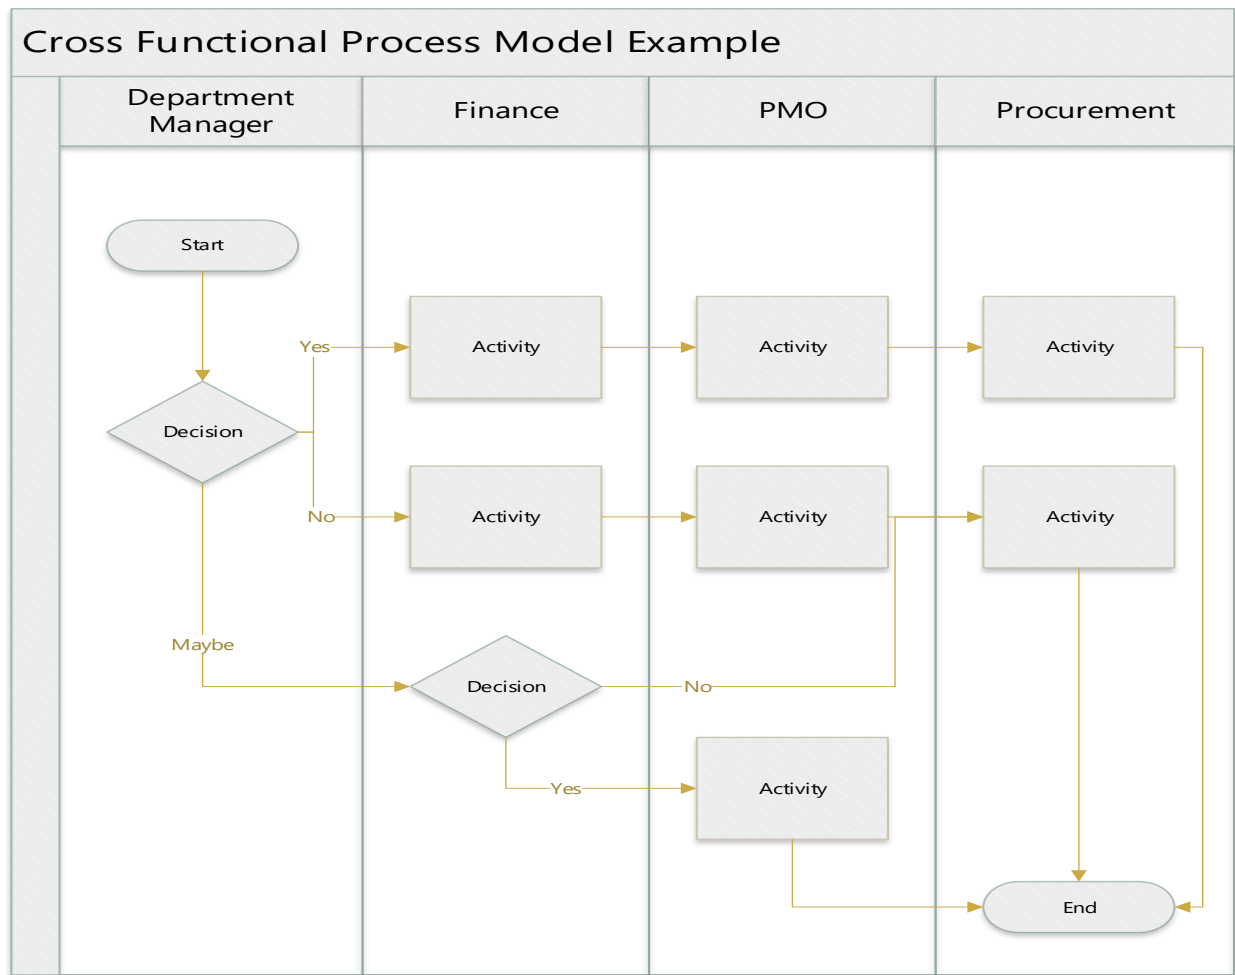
Cross Functional Process Model Example

Department Manager

Finance

PMO

Procurement

Start

Yes

Activity

Activity

Activity

Decision

No

Activity

Activity

Activity

Maybe

Decision

No

Yes

Activity

End